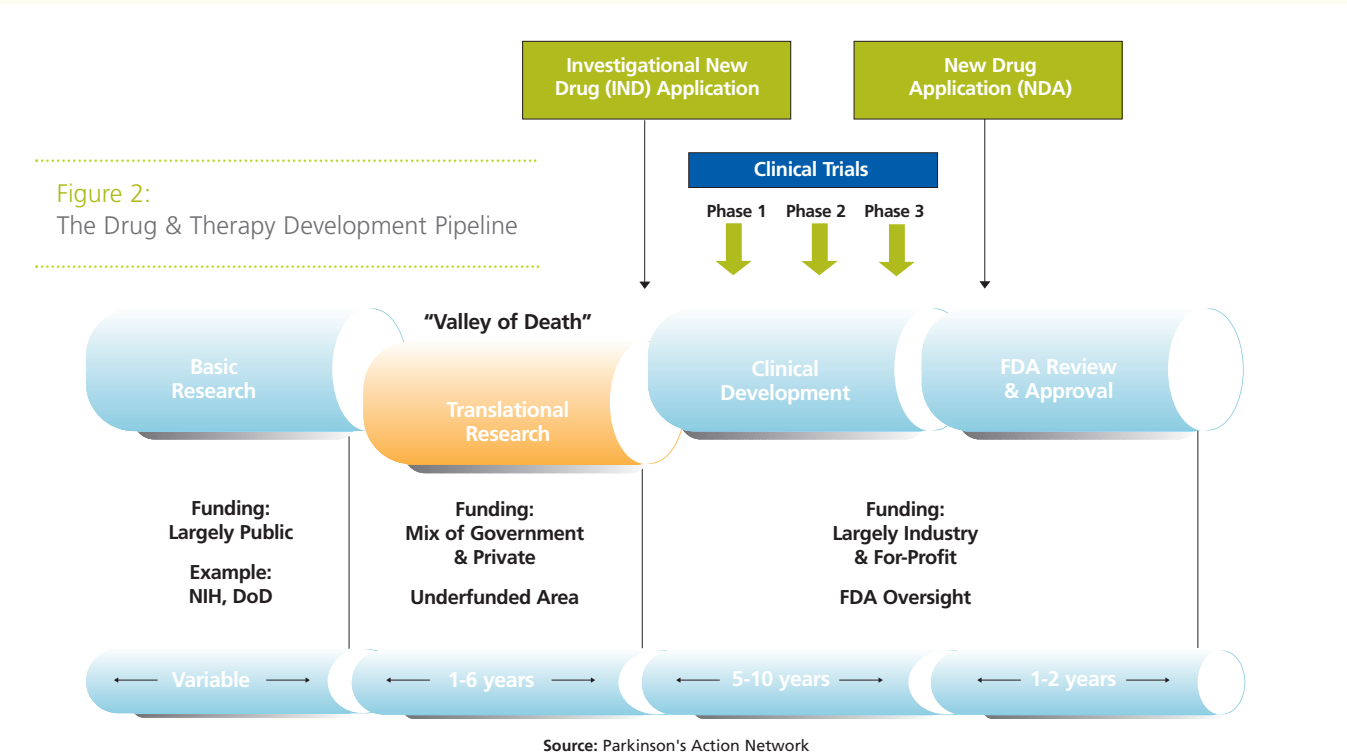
Investigational New Drug (IND) Application

New Drug Application (NDA)

Figure 2:
The Drug & Therapy Development Pipeline

Clinical Trials

Phase 1 Phase 2 Phase 3

"Valley of Death"

Basic Research

Translational Research

Clinical Development

FDA Review & Approval

Funding:
Largely Public

Example:
NIH, DoD

Funding:
Mix of Government & Private

Underfunded Area

Funding:
Largely Industry & For-Profit

FDA Oversight

Variable

1-6 years

5-10 years

1-2 years

Source: Parkinson's Action Network